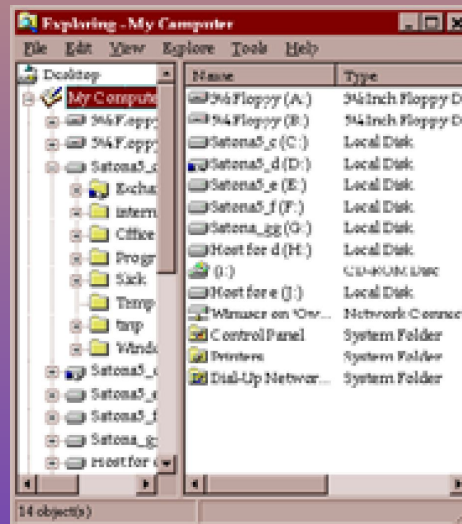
Exploring - My Computer

File Edit View Explore Tools Help

Desktop
My Compute
3½ Floppy
3½ Floppy
Satona5_c
Exchange
intern
Office
Progr
Sick
Temp
tmp
Windo
Satona5_c
Satona5_e
Satona5_f
Satona_g
Host for d

| Name | Type |
|---|---|
| 3½ Floppy (A:) | 3½ Inch Floppy D |
| 3½ Floppy (B:) | 3½ Inch Floppy D |
| Satona5_c (C:) | Local Disk |
| Satona5_d (D:) | Local Disk |
| Satona5_e (E:) | Local Disk |
| Satona5_f (F:) | Local Disk |
| Satona_gg (G:) | Local Disk |
| Host for d (H:) | Local Disk |
| (I:) | CD-ROM Disc |
| Host for e (J:) | Local Disk |
| Winuser on 'Ow... | Network Connec |
| Control Panel | System Folder |
| Printers | System Folder |
| Dial-Up Networ... | System Folder |

14 object(s)